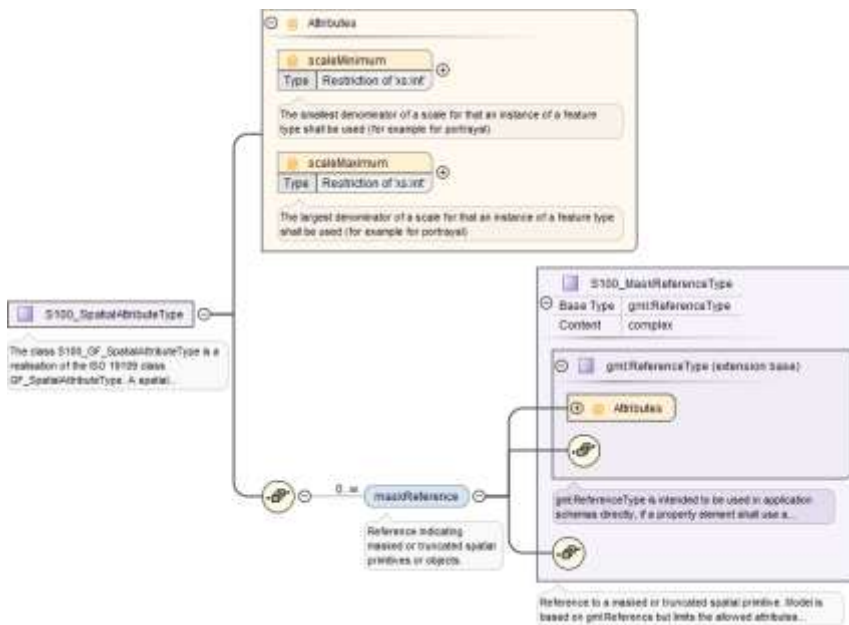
Attributes

scaleMinimum

| Type | Restriction of 'xs:int' |
|---|---|

The smallest denominator of a scale for that an instance of a feature type shall be used (for example for portrayal)

scaleMaximum

| Type | Restriction of 'xs:int' |
|---|---|

The largest denominator of a scale for that an instance of a feature type shall be used (for example for portrayal)

S100_SpatialAttributeType

The class S100_GF_SpatialAttributeType is a realisation of the ISO 19109 class GF_SpatialAttributeType. A spatial...

S100_MaskReferenceType

| Base Type | gml:ReferenceType |
|---|---|
| Content | complex |

gml:ReferenceType (extension base)

Attributes

gml:ReferenceType is intended to be used in application schemas directly, if a property element shall use a...

0..∞

maskReference

Reference indicating masked or truncated spatial primitives or objects.

Reference to a masked or truncated spatial primitive. Model is based on gml:Reference but limits the allowed attributes...